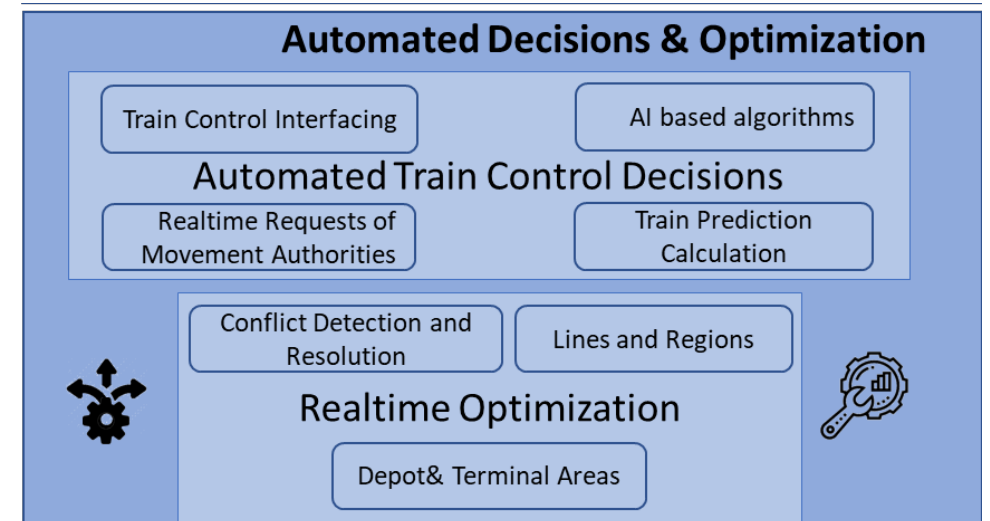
Automated Decisions & Optimization

Train Control Interfacing

AI based algorithms

Automated Train Control Decisions

Realtime Requests of Movement Authorities

Train Prediction Calculation

Conflict Detection and Resolution

Lines and Regions

Realtime Optimization

Depot& Terminal Areas